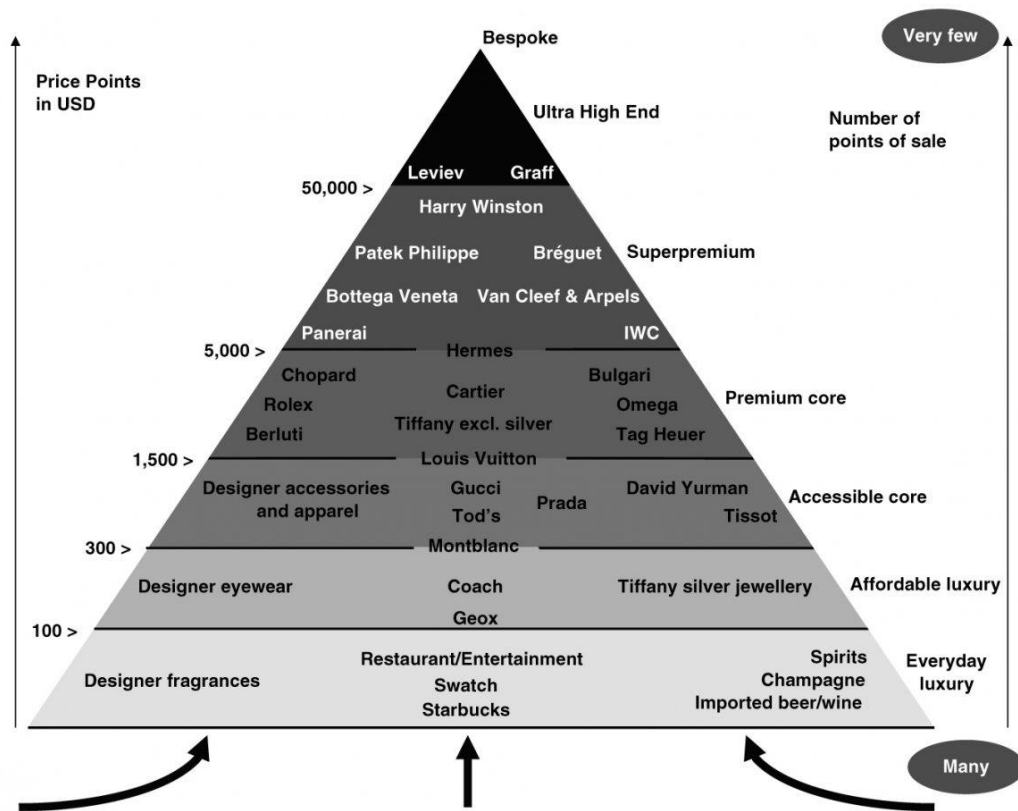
Price Points in USD

Bespoke

Very few

Ultra High End

Number of points of sale

Leviev Graff

50,000 >

Harry Winston

Patek Philippe Bréguet

Superpremium

Bottega Veneta Van Cleef & Arpels

Panerai IWC

5,000 >

Hermes

Chopard
Rolex
Berluti

Cartier
Tiffany excl. silver

Bulgari
Omega
Tag Heuer

Premium core

1,500 >

Louis Vuitton

Designer accessories and apparel

Gucci
Tod's

Prada

David Yurman
Tissot

Accessible core

300 >

Montblanc

Designer eyewear

Coach

Tiffany silver jewellery

Affordable luxury

Geox

100 >

Designer fragrances

Restaurant/Entertainment
Swatch
Starbucks

Spirits
Champagne
Imported beer/wine

Everyday luxury

Many